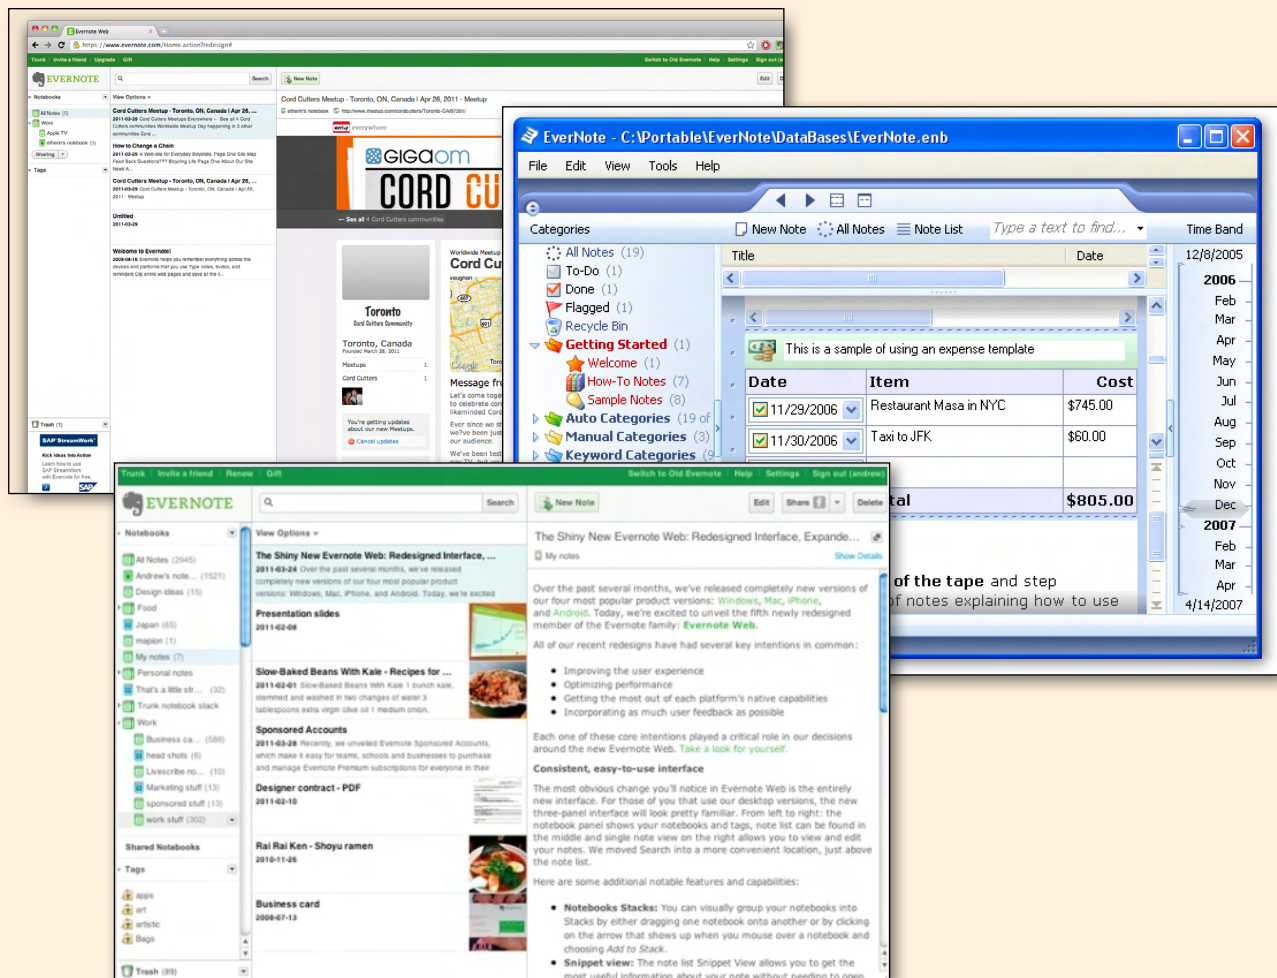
Evernote Web
https://www.evernote.com/Home.action?redesign#

Trunk | Invite a friend | Upgrade | Gift
Switch to Old Evernote | Help | Settings | Sign out

EVERNOTE
Search
New Note
Notebooks
View Options
All Notes
Work
Apple TV
Sharing
Tags

Cord Cutters Meetup - Toronto, ON, Canada | Apr 26, ...
2011-03-28 Cord Cutters Meetup Everywhere
How to Change a Chain
2011-03-29 A Web site for Everyday Bicyclists
Cord Cutters Meetup - Toronto, ON, Canada | Apr 26, ...
2011-03-29 Cord Cutters Meetup - Toronto, ON, Canada | Apr 26, 2011 - Meetup
Untitled
2011-03-29
Welcome to Evernote!
2008-06-16 Evernote helps you remember everything across the devices and platforms that you use.

Cord Cutters Meetup - Toronto, ON, Canada | Apr 26, 2011 - Meetup
http://www.meetup.com/cordcutters/Toronto-CA/67081/
GIGAOM
CORD CU
Toronto
Cord Cutters Community
Toronto, Canada
Founded March 26, 2011
Meetups
Cord Cutters
Message fr
You're getting updates about our new Meetups.
Cancel updates
Trash (1)
SAP StreamWork
Kick ideas into Action

EverNote - C:\Portable\EverNote\DataBases\EverNote.enb
File Edit View Tools Help
Categories
New Note
All Notes
Note List
Type a text to find...
Time Band
All Notes (19)
To-Do (1)
Done (1)
Flagged (1)
Recycle Bin
Getting Started (1)
Welcome (1)
How-To Notes (7)
Sample Notes (8)
Auto Categories (19 of
Manual Categories (3)
Keyword Categories (9
Title
Date
This is a sample of using an expense template
| Date | Item | Cost |
|---|---|---|
| 11/29/2006 | Restaurant Masa in NYC | $745.00 |
| 11/30/2006 | Taxi to JFK | $60.00 |
| | tal | $805.00 |
of the tape and step
of notes explaining how to use
12/8/2005
2006
Feb
Mar
Apr
May
Jun
Jul
Aug
Sep
Oct
Nov
Dec
2007
Feb
Mar
Apr
4/14/2007

Trunk | Invite a friend | Renew | Gift
Switch to Old Evernote | Help | Settings | Sign out (andrew)
EVERNOTE
Search
New Note
Edit
Share
Delete
Notebooks
All Notes (2945)
Andrew's note... (1521)
Design ideas (15)
Food
Japan (65)
mapion (1)
My notes (7)
Personal notes
That's a little str... (32)
Trunk notebook stack
Work
Business ca... (586)
head shots (6)
Livescribe no... (10)
Marketing stuff (13)
sponsored stuff (13)
work stuff (302)
Shared Notebooks
Tags
apps
art
artistic
Bags
Trash (89)

View Options
The Shiny New Evernote Web: Redesigned Interface, ...
2011-03-24 Over the past several months, we've released completely new versions of our four most popular product versions: Windows, Mac, iPhone, and Android. Today, we're excited
Presentation slides
2011-02-08
Slow-Baked Beans With Kale - Recipes for ...
2011-02-01 Slow-Baked Beans With Kale 1 bunch kale, 2 tablespoons extra virgin olive oil 1 medium onion,
Sponsored Accounts
2011-03-28 Recently, we unveiled Evernote Sponsored Accounts, which make it easy for teams, schools and businesses to purchase and manage Evernote Premium subscriptions for everyone in their
Designer contract - PDF
2011-02-10
Rai Rai Ken - Shoyu ramen
2010-11-26
Business card
2008-07-13

The Shiny New Evernote Web: Redesigned Interface, Expande...
My notes
Show Details
Over the past several months, we've released completely new versions of our four most popular product versions: Windows, Mac, iPhone, and Android. Today, we're excited to unveil the fifth newly redesigned member of the Evernote family: Evernote Web.

All of our recent redesigns have had several key intentions in common:
Improving the user experience
Optimizing performance
Getting the most out of each platform's native capabilities
Incorporating as much user feedback as possible

Each one of these core intentions played a critical role in our decisions around the new Evernote Web. Take a look for yourself.

Consistent, easy-to-use interface

The most obvious change you'll notice in Evernote Web is the entirely new interface. For those of you that use our desktop versions, the new three-panel interface will look pretty familiar. From left to right: the notebook panel shows your notebooks and tags, note list can be found in the middle and single note view on the right allows you to view and edit your notes. We moved Search into a more convenient location, just above the note list.

Here are some additional notable features and capabilities:

Notebooks Stacks: You can visually group your notebooks into Stacks by either dragging one notebook onto another or by clicking on the arrow that shows up when you mouse over a notebook and choosing Add to Stack.
Snippet view: The note list Snippet View allows you to get the most useful information about your note without needing to open